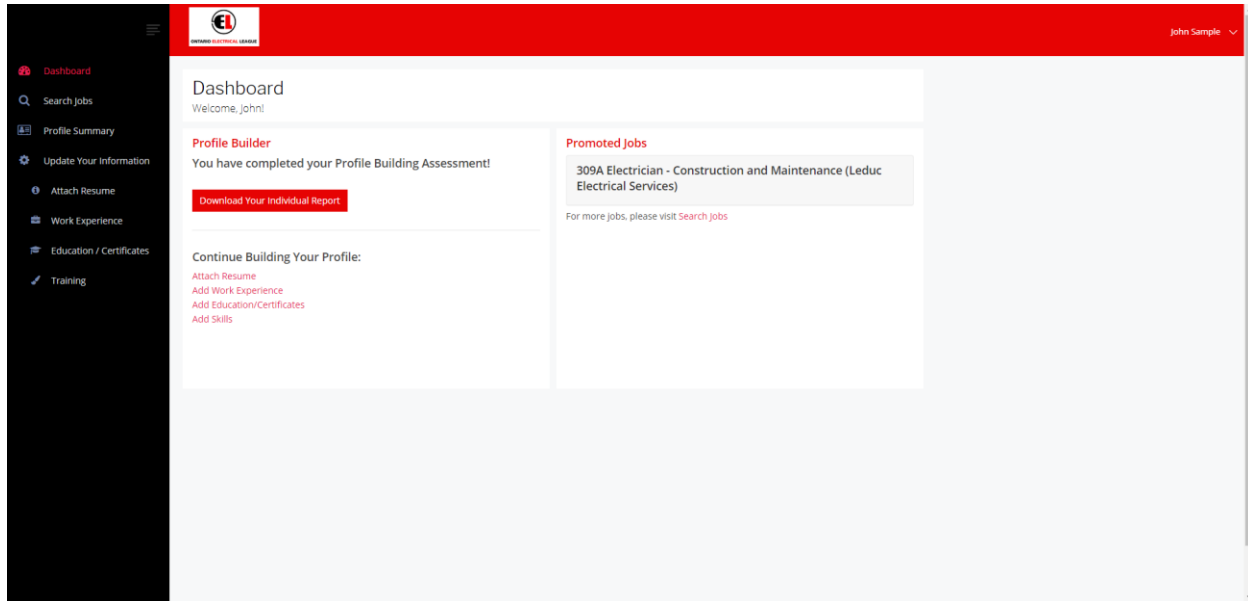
EL
ONTARIO ELECTRICAL LEAGUE

John Sample

Dashboard
Search Jobs
Profile Summary
Update Your Information
Attach Resume
Work Experience
Education / Certificates
Training

Dashboard
Welcome, John!

Profile Builder
You have completed your Profile Building Assessment!

Download Your Individual Report

Continue Building Your Profile:
Attach Resume
Add Work Experience
Add Education/Certificates
Add Skills

Promoted Jobs
309A Electrician - Construction and Maintenance (Leduc Electrical Services)

For more jobs, please visit Search Jobs